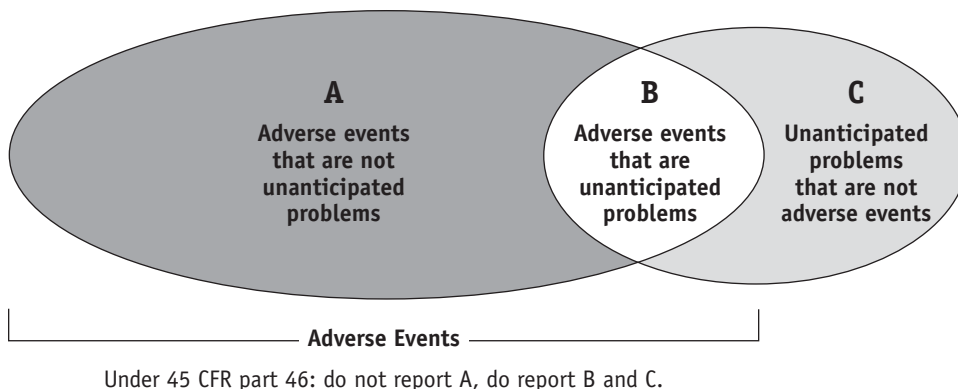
A
Adverse events that are not unanticipated problems

B
Adverse events that are unanticipated problems

C
Unanticipated problems that are not adverse events

Adverse Events

Under 45 CFR part 46: do not report A, do report B and C.